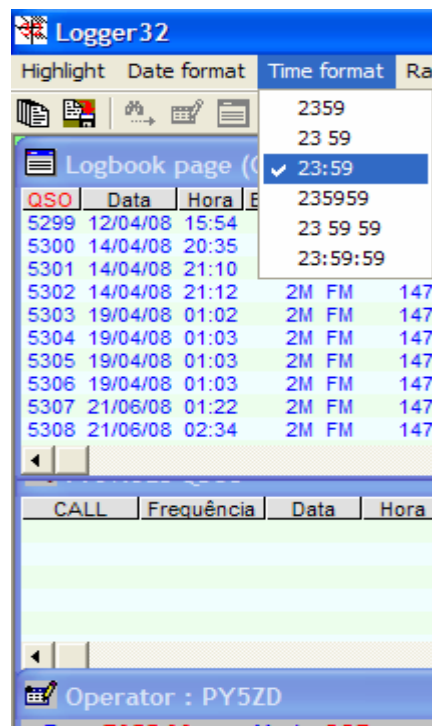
Logger32

Highlight Date format Time format Ra

Logbook page (C

2359
23 59
✓ 23:59
235959
23 59 59
23:59:59

| QSO | Data | Hora | B | | |
|---|---|---|---|---|---|
| 5299 | 12/04/08 | 15:54 | | | |
| 5300 | 14/04/08 | 20:35 | | | |
| 5301 | 14/04/08 | 21:10 | | | |
| 5302 | 14/04/08 | 21:12 | 2M | FM | 147 |
| 5303 | 19/04/08 | 01:02 | 2M | FM | 147 |
| 5304 | 19/04/08 | 01:03 | 2M | FM | 147 |
| 5305 | 19/04/08 | 01:03 | 2M | FM | 147 |
| 5306 | 19/04/08 | 01:03 | 2M | FM | 147 |
| 5307 | 21/06/08 | 01:22 | 2M | FM | 147 |
| 5308 | 21/06/08 | 02:34 | 2M | FM | 147 |

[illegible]

| CALL | Frequência | Data | Hora |
|---|---|---|---|

Operator : PY5ZD

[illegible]